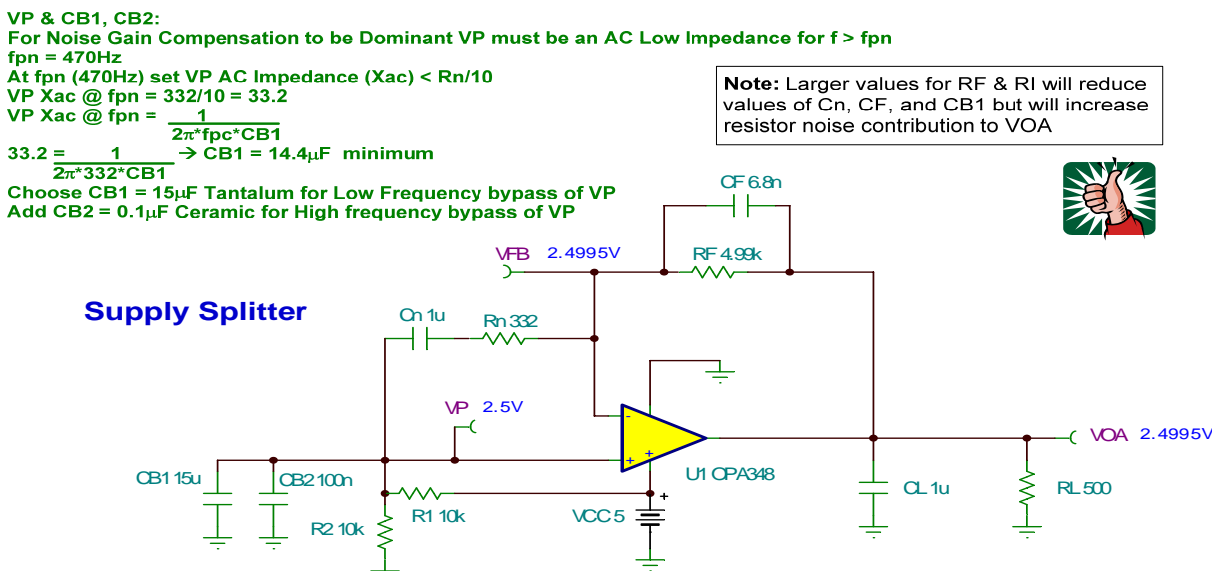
VP & CB1, CB2:
For Noise Gain Compensation to be Dominant VP must be an AC Low Impedance for f > fpn
fpn = 470Hz
At fpn (470Hz) set VP AC Impedance (Xac) < Rn/10
VP Xac @ fpn = 332/10 = 33.2
VP Xac @ fpn = $\frac{1}{2\pi\text{*fpc*CB1}}$
33.2 = $\frac{1}{2\pi\text{*332*CB1}}$ → CB1 = 14.4μF minimum
Choose CB1 = 15μF Tantalum for Low Frequency bypass of VP
Add CB2 = 0.1μF Ceramic for High frequency bypass of VP

Note: Larger values for RF & RI will reduce values of Cn, CF, and CB1 but will increase resistor noise contribution to VOA

Supply Splitter

CF 6.8n
VFB 2.4995V
RF 4.99k
Cn 1u
Rn 332
VP 2.5V
-
+
+
U1 OPA348
VOA 2.4995V
CB1 15u
CB2 100n
R2 10k
R1 10k
VCC 5
+
CL 1u
RL 500